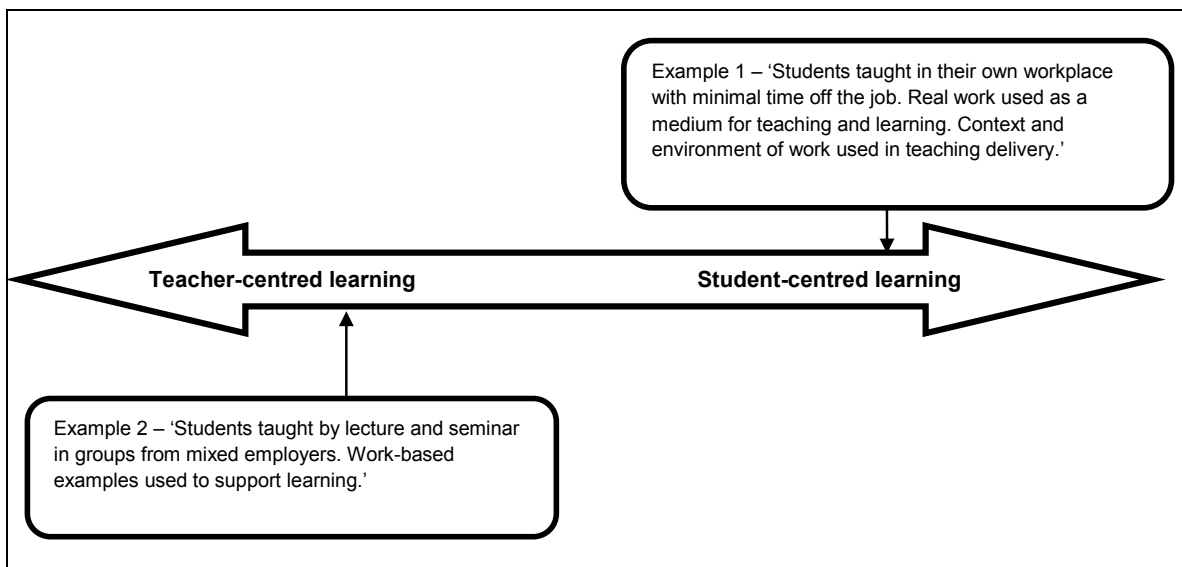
Example 1 – 'Students taught in their own workplace with minimal time off the job. Real work used as a medium for teaching and learning. Context and environment of work used in teaching delivery.'

Teacher-centred learning

Student-centred learning

Example 2 – 'Students taught by lecture and seminar in groups from mixed employers. Work-based examples used to support learning.'